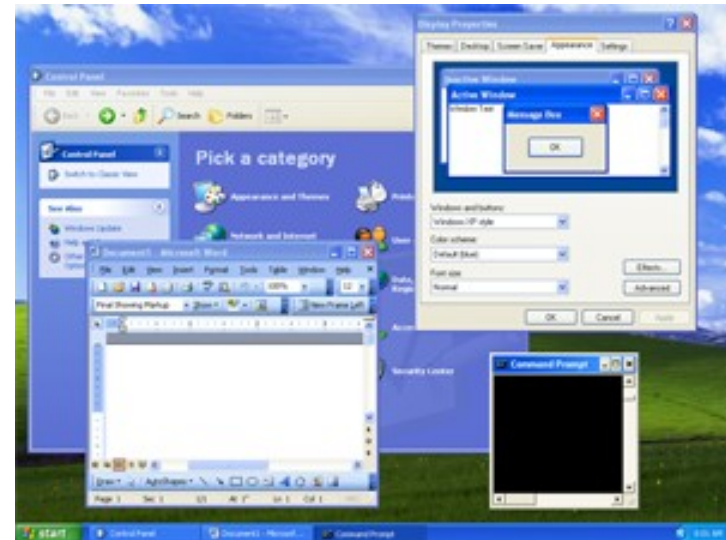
Control Panel

File Edit View Favorites Tools Help

Back Search Folders

Control Panel

Switch to Classic View

See Also

Windows Update

Help

Other Options

Pick a category

Appearance and Themes

Network and Internet

Print

User

Date, Regio

Acce

Security Center

Display Properties

Themes Desktop Screen Saver Appearance Settings

Inactive Window

Active Window

Window Text

Message Box

OK

Windows and buttons:

Windows XP style

Color scheme:

Default (blue)

Font size:

Normal

Effects...

Advanced

OK Cancel Apply

Document1 - Microsoft Word

File Edit View Insert Format Tools Table Window Help

100%

12

Final Showing Markup Show

New Frame Left

Draw AutoShapes

Page 1 Sec 1 1/1 At 1" Ln 1 Col 1

Command Prompt

start Control Panel Document1 - Microsof... Command Prompt